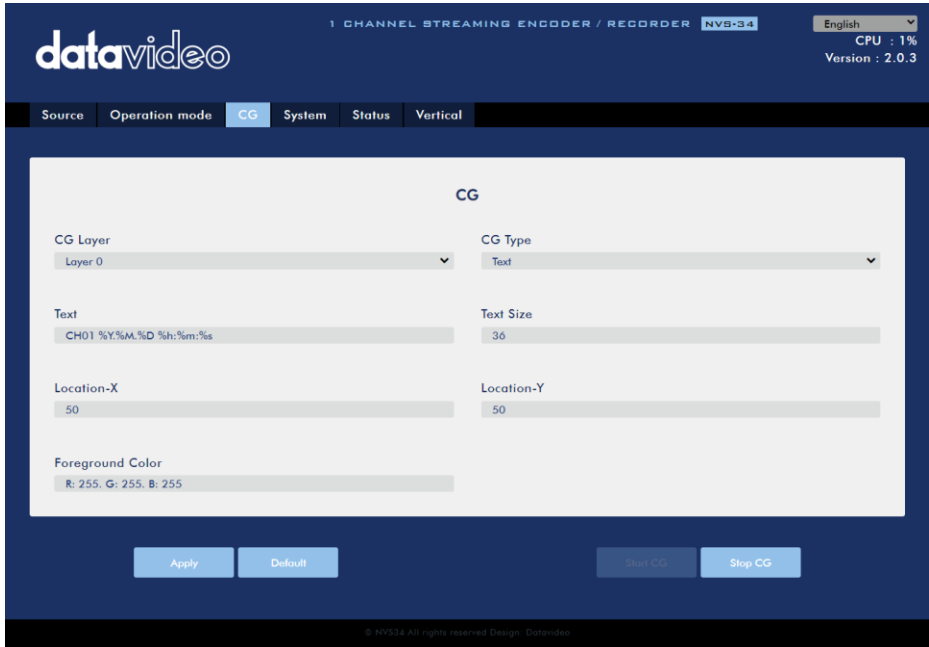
datavideo

1 CHANNEL STREAMING ENCODER / RECORDER NVS-34

English
CPU : 1%
Version : 2.0.3

Source Operation mode CG System Status Vertical

CG

CG Layer
Layer 0

CG Type
Text

Text
CH01 %Y.%M.%D %h:%m:%s

Text Size
36

Location-X
50

Location-Y
50

Foreground Color
R: 255. G: 255. B: 255

Apply Default

Start CG Stop CG

© NVS34 All rights reserved Design: Datavideo